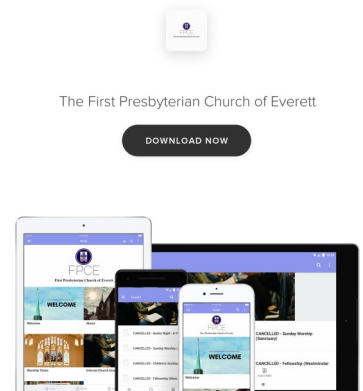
FPCE

The First Presbyterian Church of Everett

DOWNLOAD NOW

FPCE

First Presbyterian Church of Everett

WELCOME

Welcome

About

Worship Times

Internet Church Service

CANCELLED - Sunday Night - 6:7

CANCELLED - Sunday Worship

CANCELLED - Children's Sunday

CANCELLED - Fellowship (West

FPCE

WELCOME

Welcome

CANCELLED - Sunday Worship (Sanctuary)

CANCELLED - Fellowship (Westminster